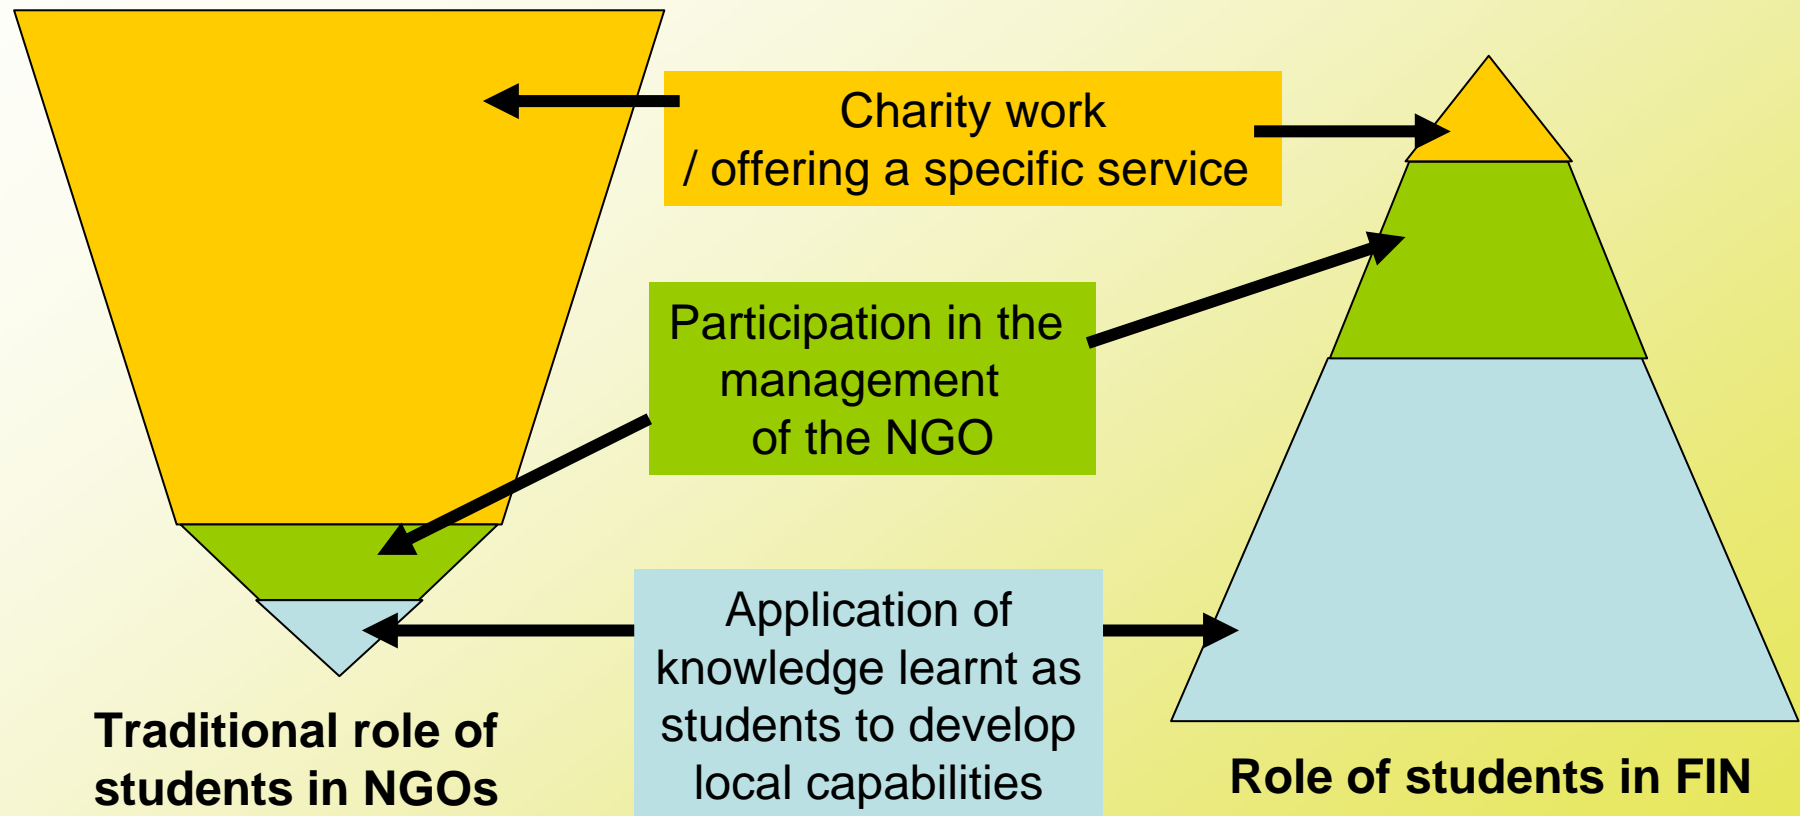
Charity work / offering a specific service

Participation in the management of the NGO

Application of knowledge learnt as students to develop local capabilities

Traditional role of students in NGOs

Role of students in FIN